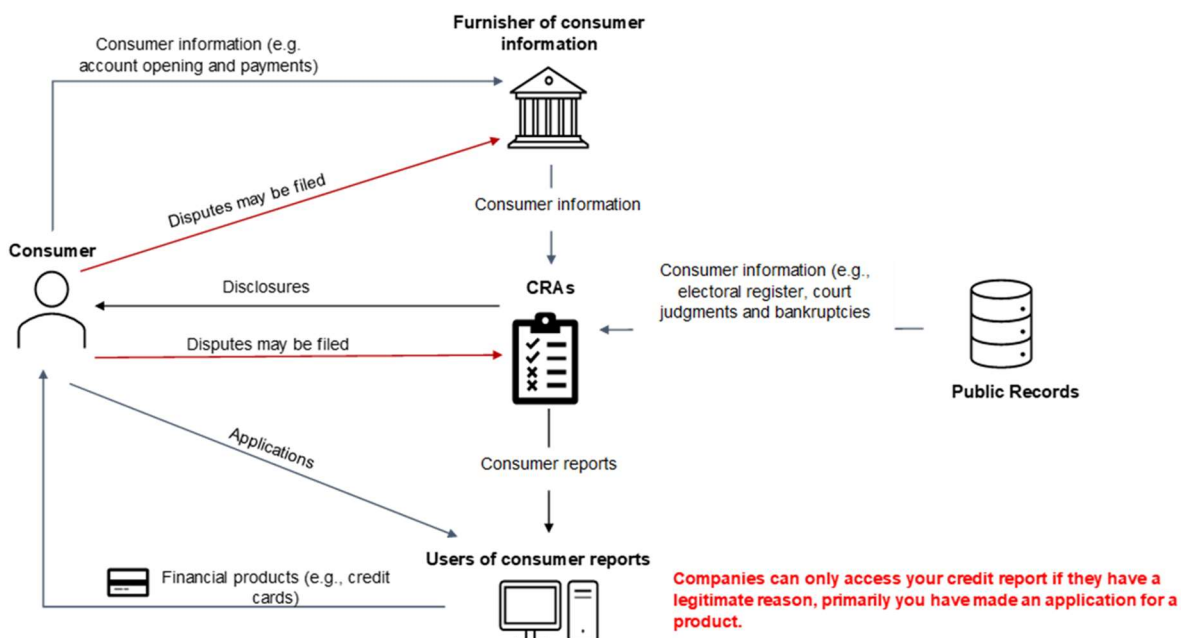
Furnisher of consumer information

Consumer information (e.g. account opening and payments)

Disputes may be filed

Consumer information

Consumer

Disclosures

CRAs

Consumer information (e.g., electoral register, court judgments and bankruptcies

Disputes may be filed

Public Records

Applications

Consumer reports

Users of consumer reports

Financial products (e.g., credit cards)

Companies can only access your credit report if they have a legitimate reason, primarily you have made an application for a product.